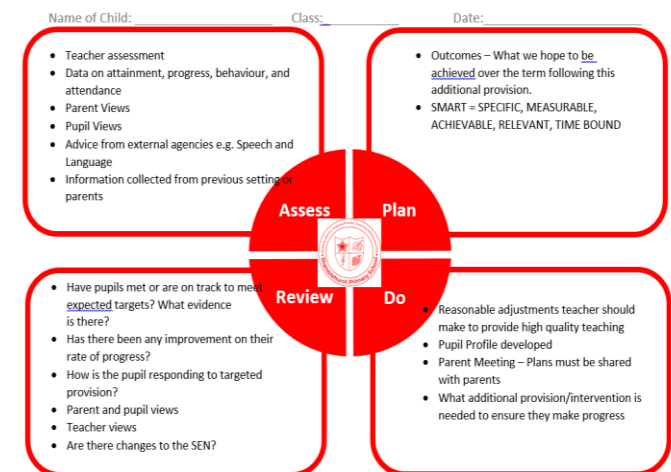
Name of Child: ______________________ Class: ___________ Date: ______________________

- Teacher assessment
- Data on attainment, progress, behaviour, and attendance
- Parent Views
- Pupil Views
- Advice from external agencies e.g. Speech and Language
- Information collected from previous setting or parents

- Outcomes – What we hope to be achieved over the term following this additional provision.
- SMART = SPECIFIC, MEASURABLE, ACHIEVABLE, RELEVANT, TIME BOUND

Assess

Plan

Review

Do

- Have pupils met or are on track to meet expected targets? What evidence is there?
- Has there been any improvement on their rate of progress?
- How is the pupil responding to targeted provision?
- Parent and pupil views
- Teacher views
- Are there changes to the SEN?

- Reasonable adjustments teacher should make to provide high quality teaching
- Pupil Profile developed
- Parent Meeting – Plans must be shared with parents
- What additional provision/intervention is needed to ensure they make progress